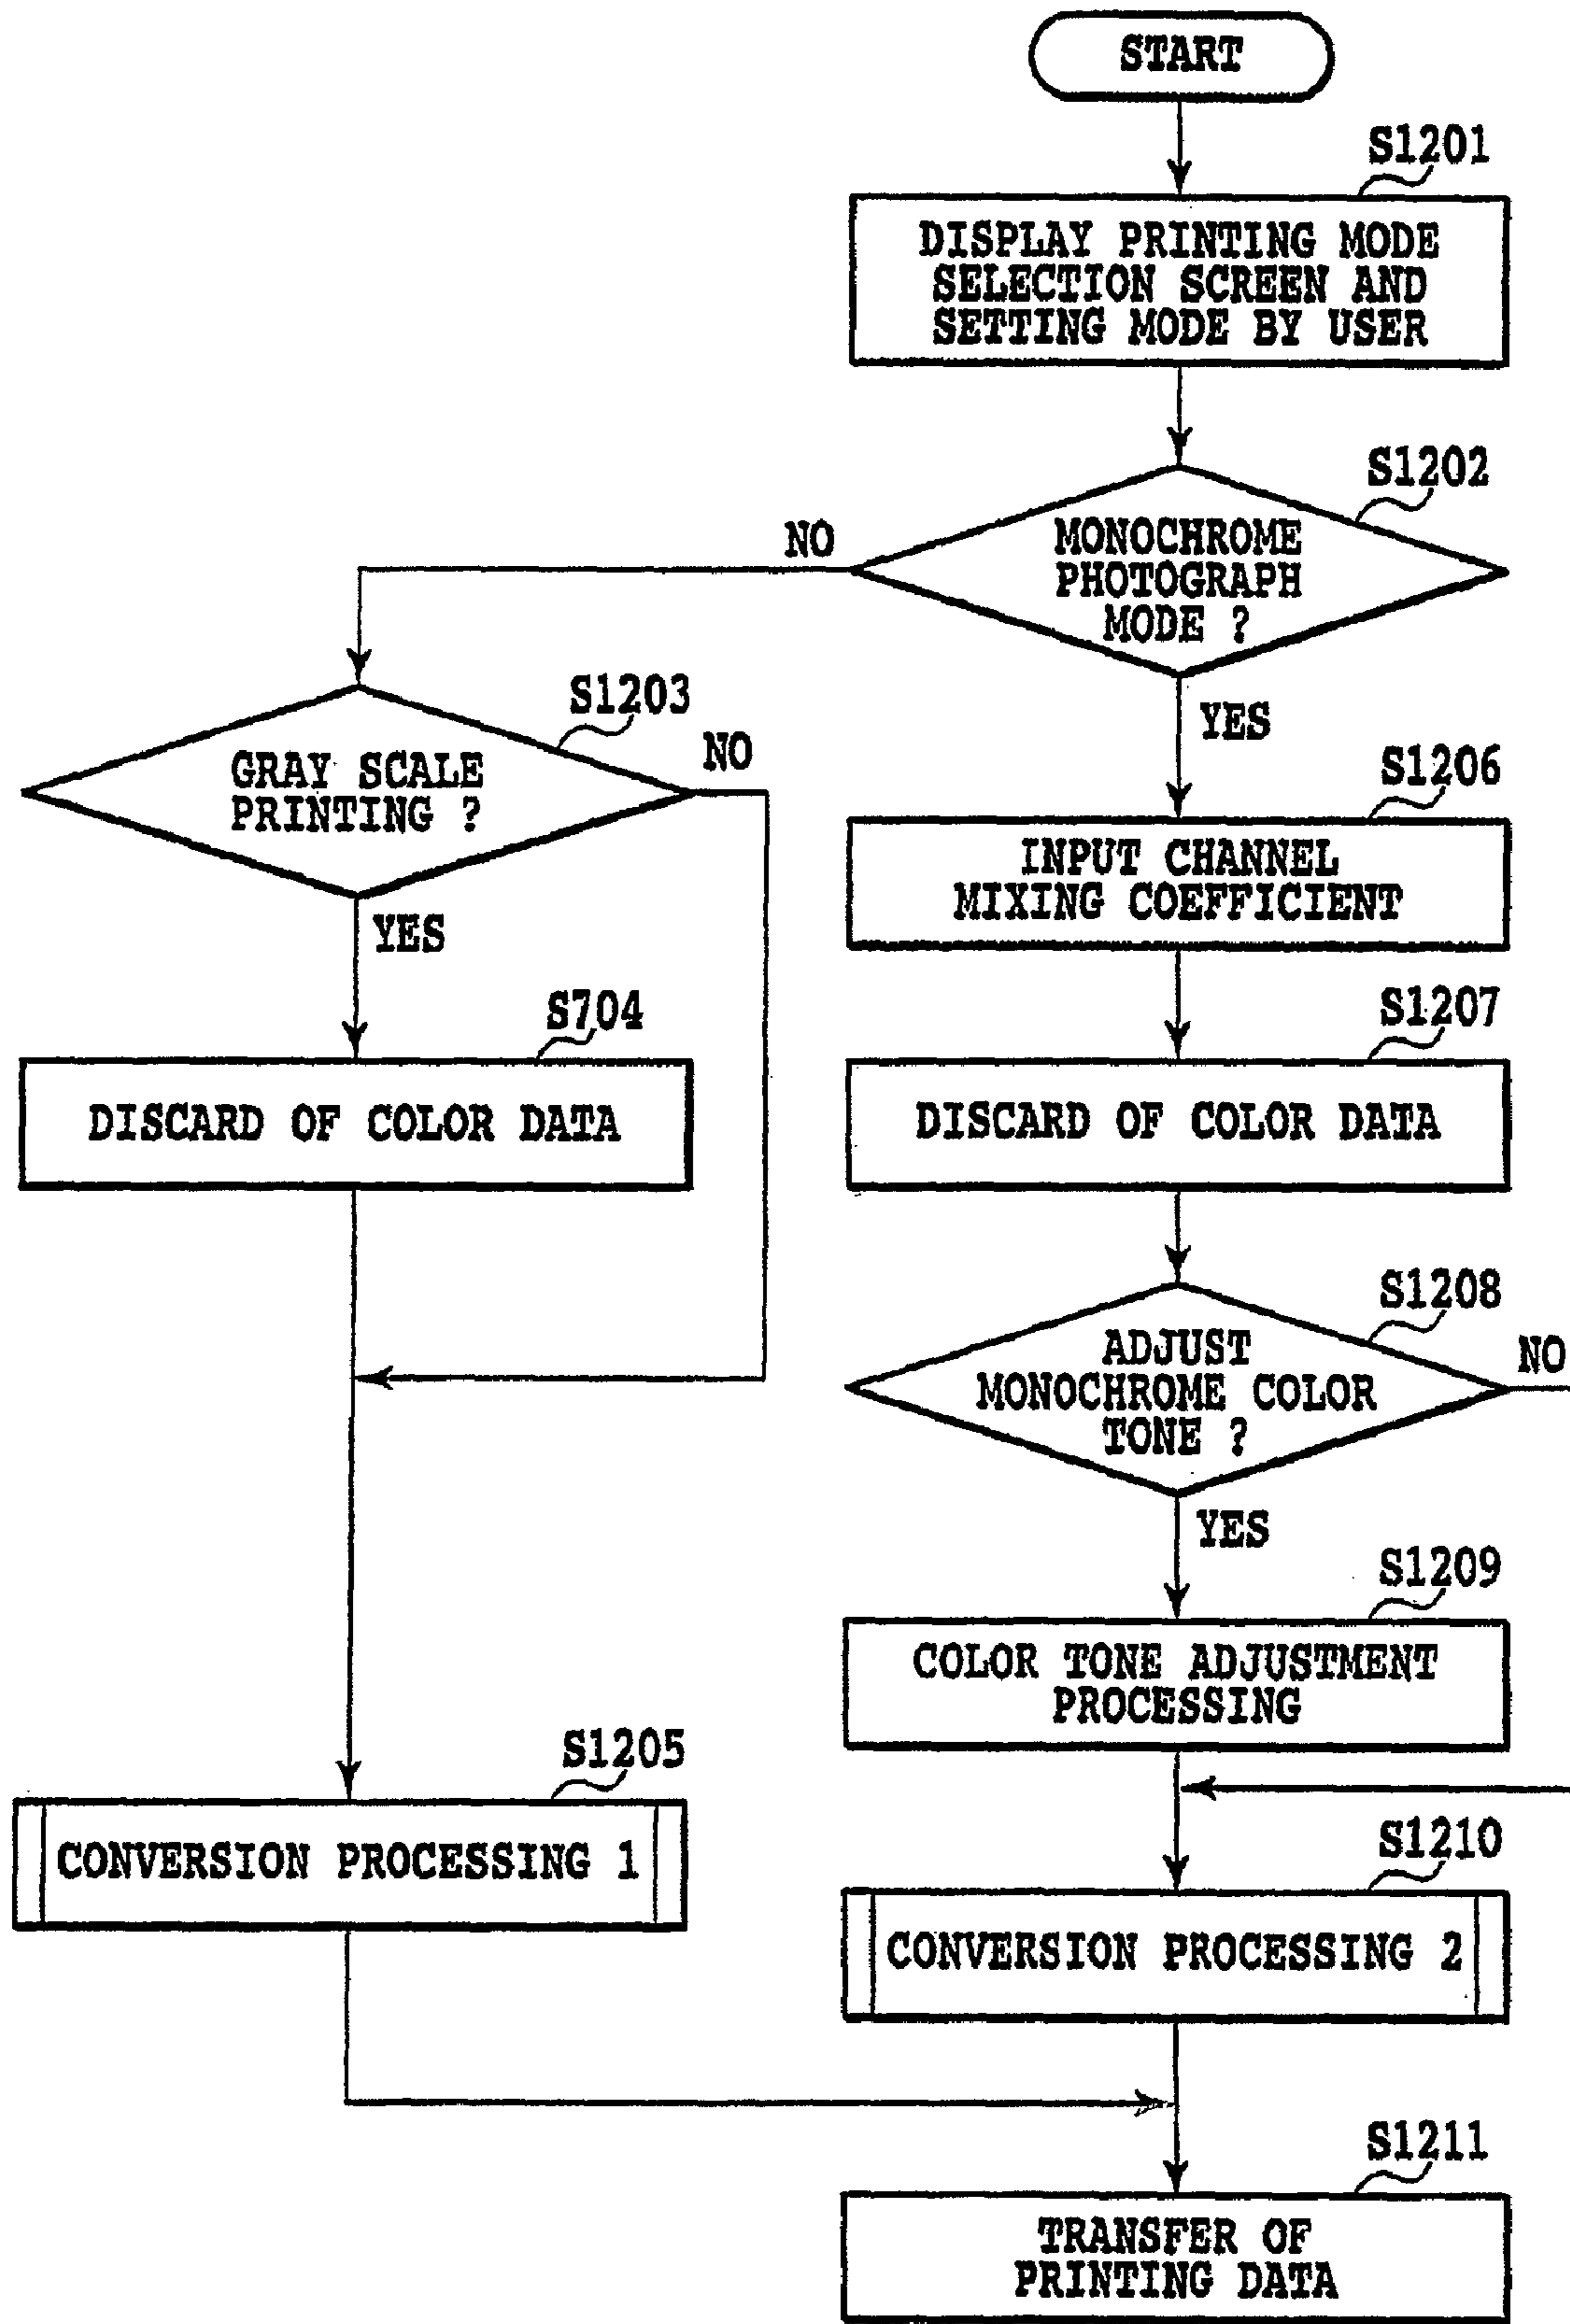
START

S1201

DISPLAY PRINTING MODE SELECTION SCREEN AND SETTING MODE BY USER

S1202

NO

MONOCHROME PHOTOGRAPH MODE ?

YES

S1203

NO

GRAY SCALE PRINTING ?

YES

S1206

INPUT CHANNEL MIXING COEFFICIENT

S704

DISCARD OF COLOR DATA

S1207

DISCARD OF COLOR DATA

S1208

ADJUST MONOCHROME COLOR TONE ?

NO

YES

S1209

COLOR TONE ADJUSTMENT PROCESSING

S1205

CONVERSION PROCESSING 1

S1210

CONVERSION PROCESSING 2

S1211

TRANSFER OF PRINTING DATA